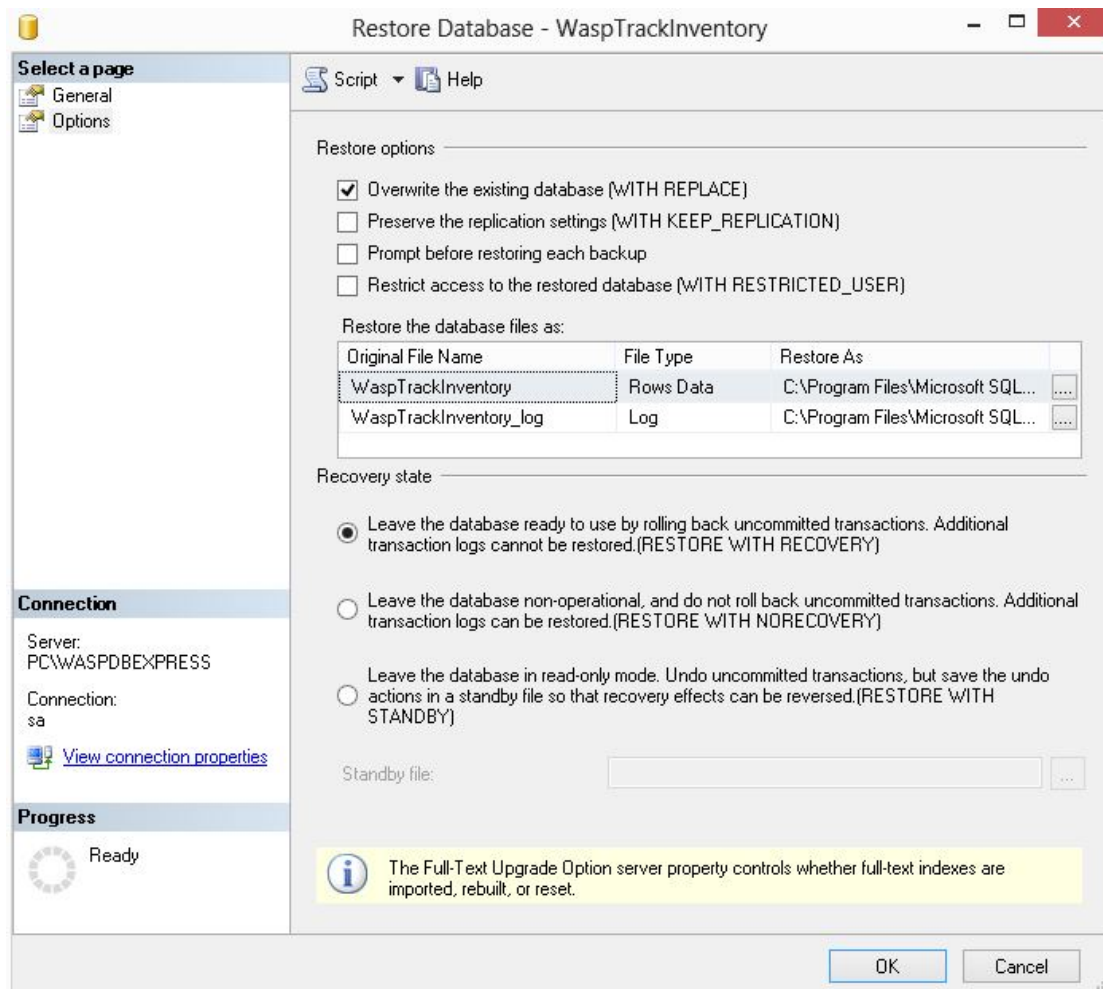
Restore Database - WaspTrackInventory

Select a page
General
Options

Script ▾ Help

Restore options

Overwrite the existing database (WITH REPLACE)
Preserve the replication settings (WITH KEEP_REPLICATION)
Prompt before restoring each backup
Restrict access to the restored database (WITH RESTRICTED_USER)

Restore the database files as:

| Original File Name | File Type | Restore As | |
|---|---|---|---|
| WaspTrackInventory | Rows Data | C:\Program Files\Microsoft SQL... | ... |
| WaspTrackInventory_log | Log | C:\Program Files\Microsoft SQL... | ... |

Recovery state

Leave the database ready to use by rolling back uncommitted transactions. Additional transaction logs cannot be restored.(RESTORE WITH RECOVERY)

Leave the database non-operational, and do not roll back uncommitted transactions. Additional transaction logs can be restored.(RESTORE WITH NORECOVERY)

Leave the database in read-only mode. Undo uncommitted transactions, but save the undo actions in a standby file so that recovery effects can be reversed.(RESTORE WITH STANDBY)

Standby file:

Connection

Server:
PC\WASPDBEXPRESS

Connection:
sa

View connection properties

Progress

Ready

The Full-Text Upgrade Option server property controls whether full-text indexes are imported, rebuilt, or reset.

OK
Cancel